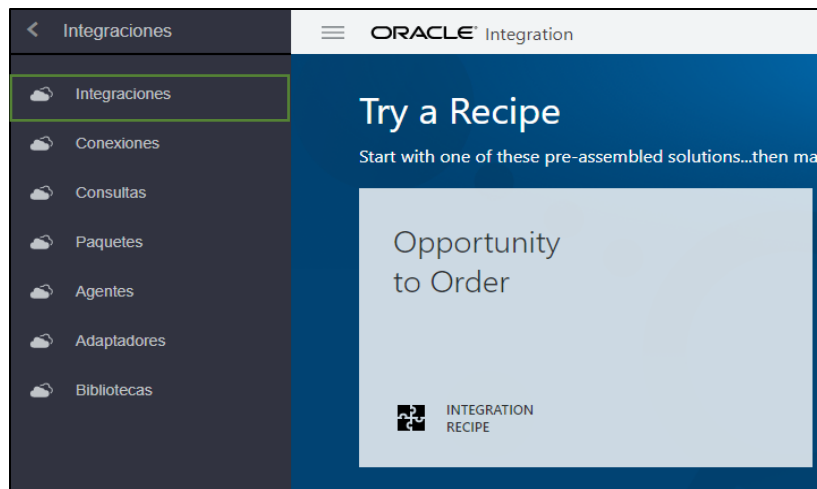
Integraciones

Integraciones
Conexiones
Consultas
Paquetes
Agentes
Adaptadores
Bibliotecas

ORACLE® Integration

Try a Recipe

Start with one of these pre-assembled solutions...then ma

Opportunity to Order

INTEGRATION RECIPE